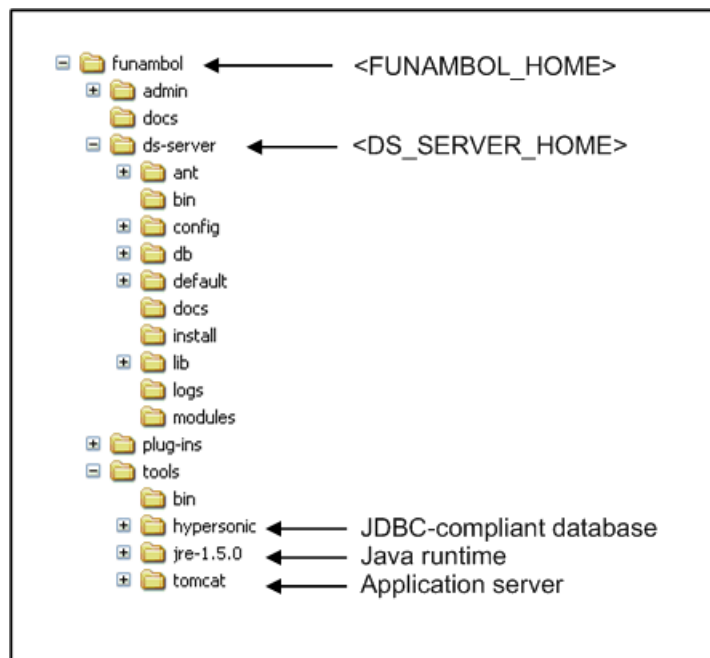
funambol <FUNAMBOL_HOME>
admin
docs
ds-server <DS_SERVER_HOME>
ant
bin
config
db
default
docs
install
lib
logs
modules
plug-ins
tools
bin
hypersonic JDBC-compliant database
jre-1.5.0 Java runtime
tomcat Application server